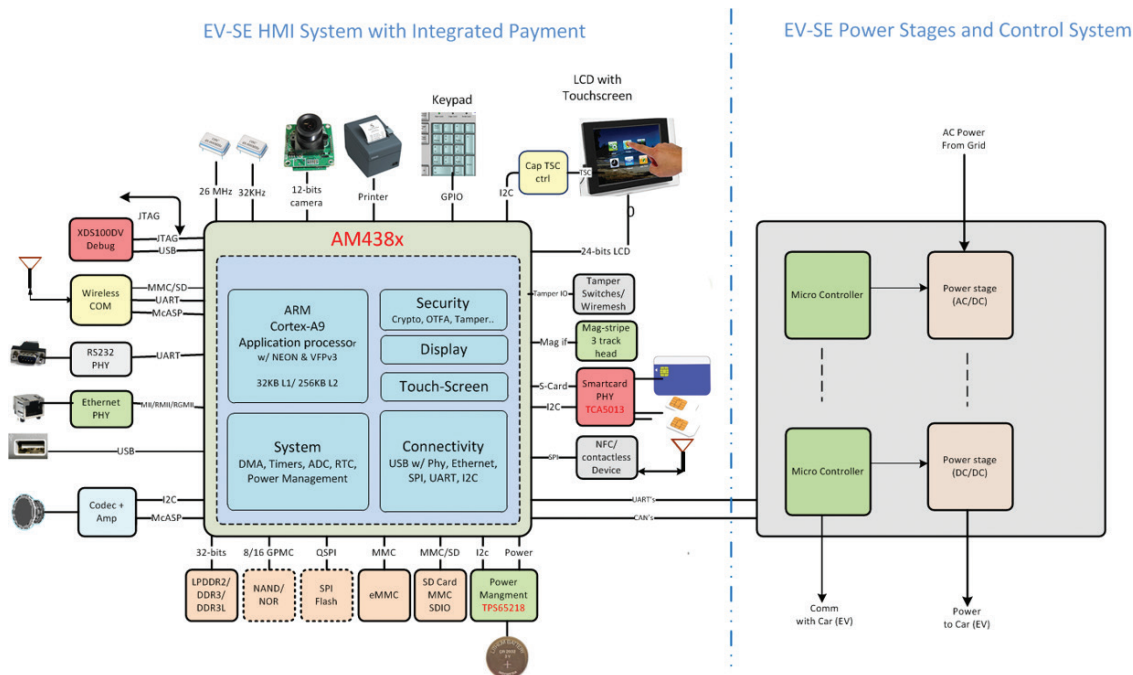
EV-SE HMI System with Integrated Payment

EV-SE Power Stages and Control System

Keypad

LCD with Touchscreen

26 MHz

32KHz

12-bits camera

Printer

GPIO

I2C

Cap TSC ctrl

TSC

AC Power From Grid

JTAG

XDS100DV Debug

JTAG

USB

AM438x

24-bits LCD

Wireless COM

MMC/SD

UART

McASP

ARM Cortex-A9 Application processor w/ NEON & VFPv3

32KB L1/ 256KB L2

Security

Crypto, OTFA, Tamper..

Display

Touch-Screen

Tamper IO

Tamper Switches/ Wiremesh

Mag if

Mag-stripe 3 track head

RS232 PHY

UART

S-Card

Smartcard PHY

TCA5013

I2C

Ethernet PHY

MII/RMII/RGMII

USB

System

DMA, Timers, ADC, RTC, Power Management

Connectivity

USB w/ Phy, Ethernet, SPI, UART, I2C

SPI

NFC/ contactless Device

Codec + Amp

I2C

McASP

UART's

CAN's

Micro Controller

Power stage (AC/DC)

Micro Controller

Power stage (DC/DC)

32-bits

8/16 GPMC

QSPI

MMC

MMC/SD

I2c

Power

LPDDR2/ DDR3/ DDR3L

NAND/ NOR

SPI Flash

eMMC

SD Card MMC SDIO

Power Mangment

TPS65218

Comm with Car (EV)

Power to Car (EV)